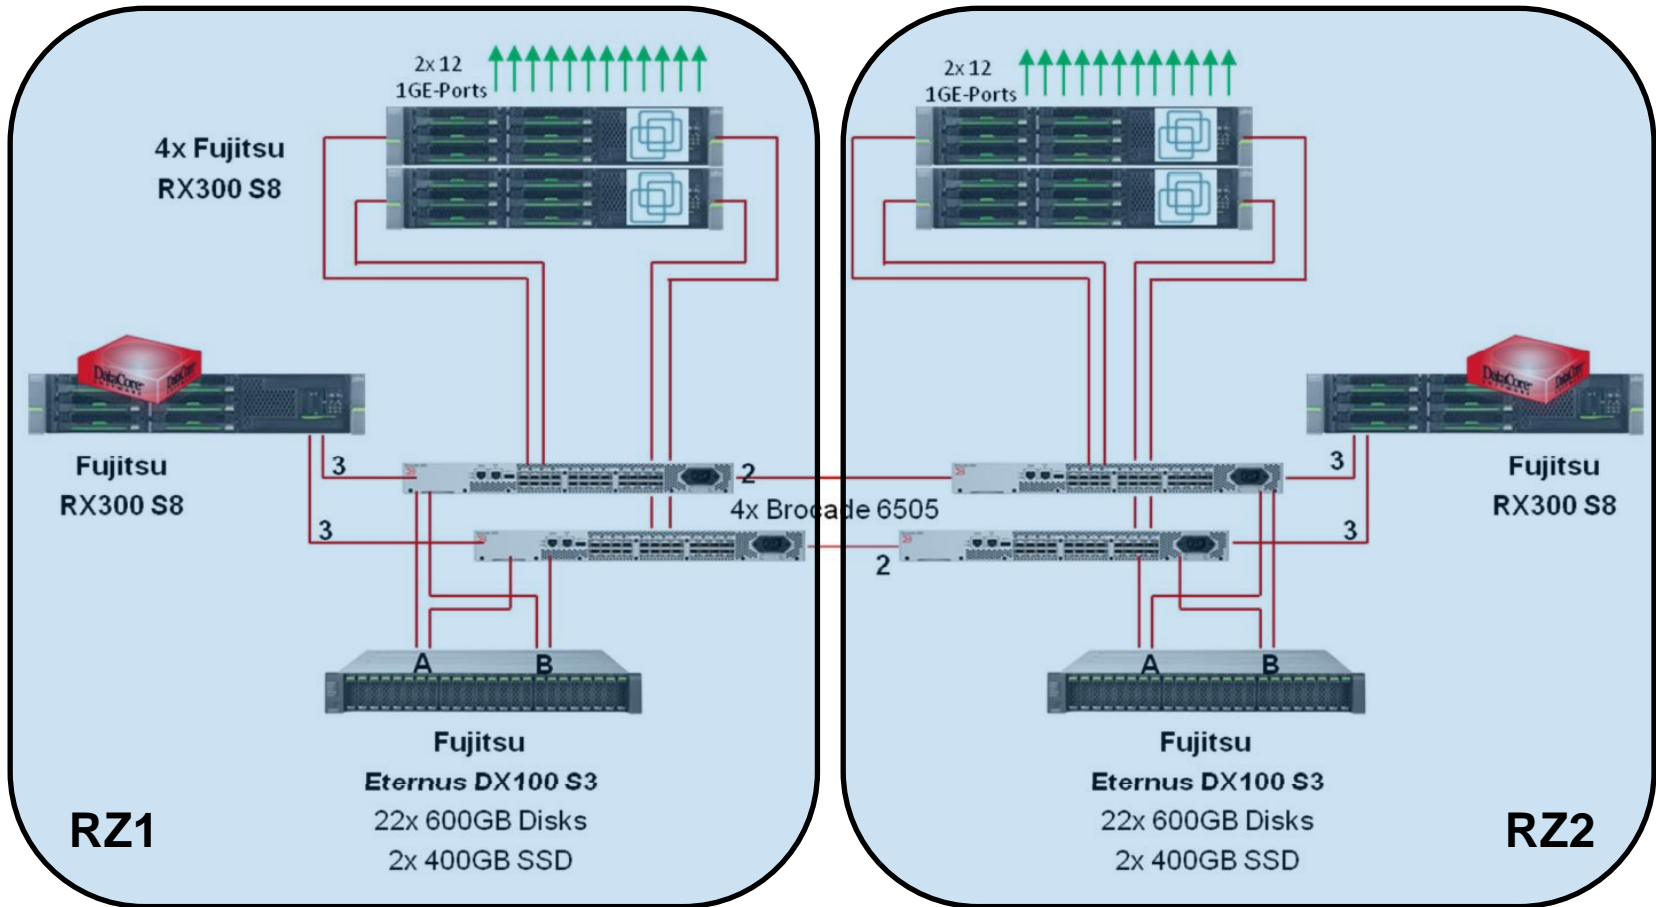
2x 12
1GE-Ports

4x Fujitsu
RX300 S8

2x 12
1GE-Ports

DataCore

DataCore

Fujitsu
RX300 S8

3

2

4x Brocade 6505

3

Fujitsu
RX300 S8

3

3

2

A

B

A

B

Fujitsu
Eternus DX100 S3
22x 600GB Disks
2x 400GB SSD

Fujitsu
Eternus DX100 S3
22x 600GB Disks
2x 400GB SSD

RZ1

RZ2